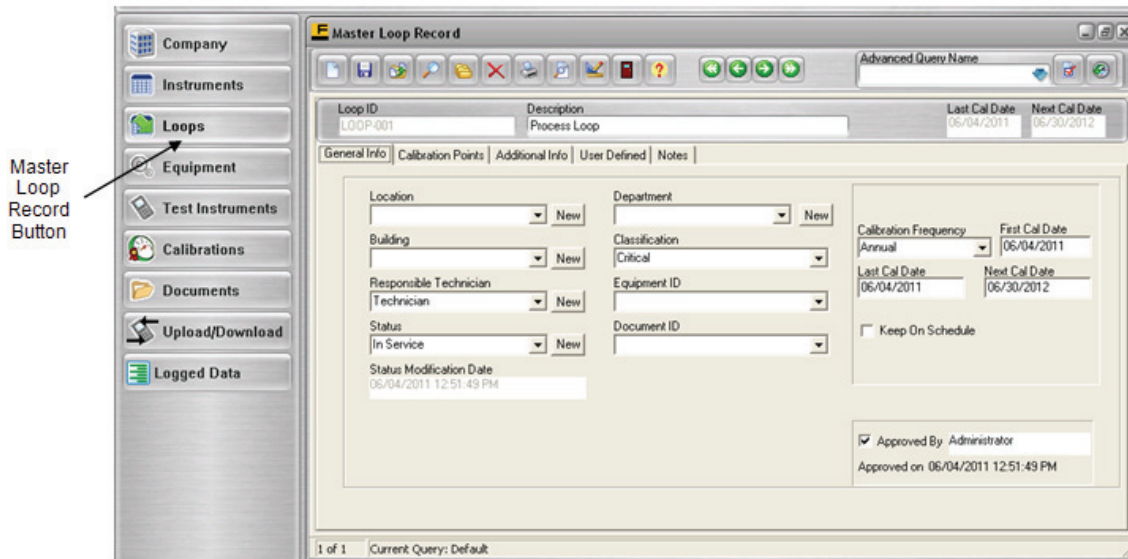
Company
Instruments
Loops
Equipment
Test Instruments
Calibrations
Documents
Upload/Download
Logged Data

Master Loop Record Button

Master Loop Record

Advanced Query Name

Loop ID
LOOP-001
Description
Process Loop
Last Cal Date
06/04/2011
Next Cal Date
06/30/2012

General Info | Calibration Points | Additional Info | User Defined | Notes

Location
New
Building
New
Responsible Technician
Technician
New
Status
In Service
New
Status Modification Date
06/04/2011 12:51:49 PM

Department
New
Classification
Critical
Equipment ID
Document ID

Calibration Frequency
Annual
First Cal Date
06/04/2011
Last Cal Date
06/04/2011
Next Cal Date
06/30/2012
Keep On Schedule

Approved By Administrator
Approved on 06/04/2011 12:51:49 PM

1 of 1
Current Query: Default